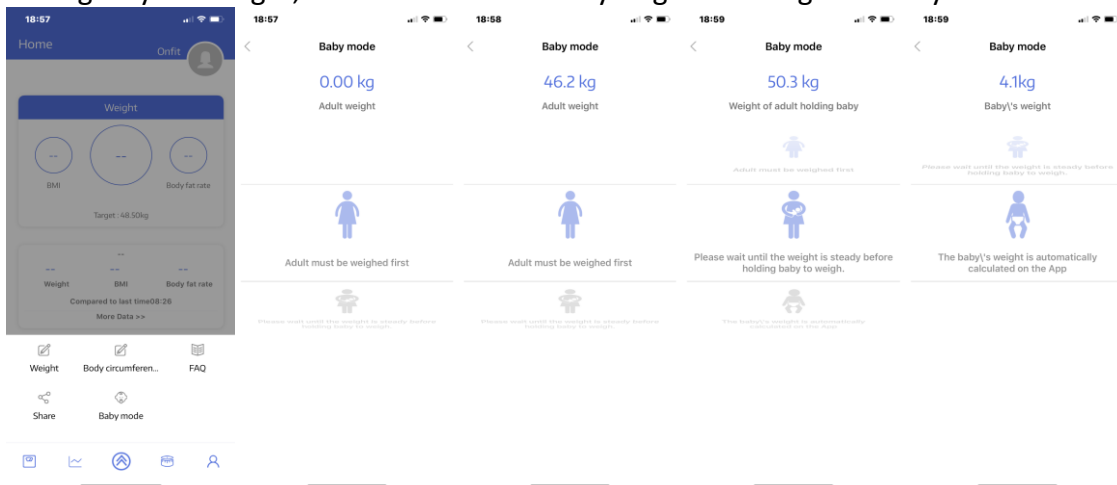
18:57

Home

Onfit

Weight

--

--

--

BMI

Body fat rate

Target : 48.50kg

--

--

--

--

Weight

BMI

Body fat rate

Compared to last time08/26

More Data >>

Weight

Body circumferen...

FAQ

Share

Baby mode

18:57

Baby mode

0.00 kg

Adult weight

Adult must be weighed first

Please wait until the weight is steady before holding baby to weigh.

18:58

Baby mode

46.2 kg

Adult weight

Adult must be weighed first

Please wait until the weight is steady before holding baby to weigh.

18:59

Baby mode

50.3 kg

Weight of adult holding baby

Adult must be weighed first

Please wait until the weight is steady before holding baby to weigh.

The baby\'s weight is automatically calculated on the App

18:59

Baby mode

4.1kg

Baby\'s weight

Please wait until the weight is steady before holding baby to weigh.

The baby\'s weight is automatically calculated on the App